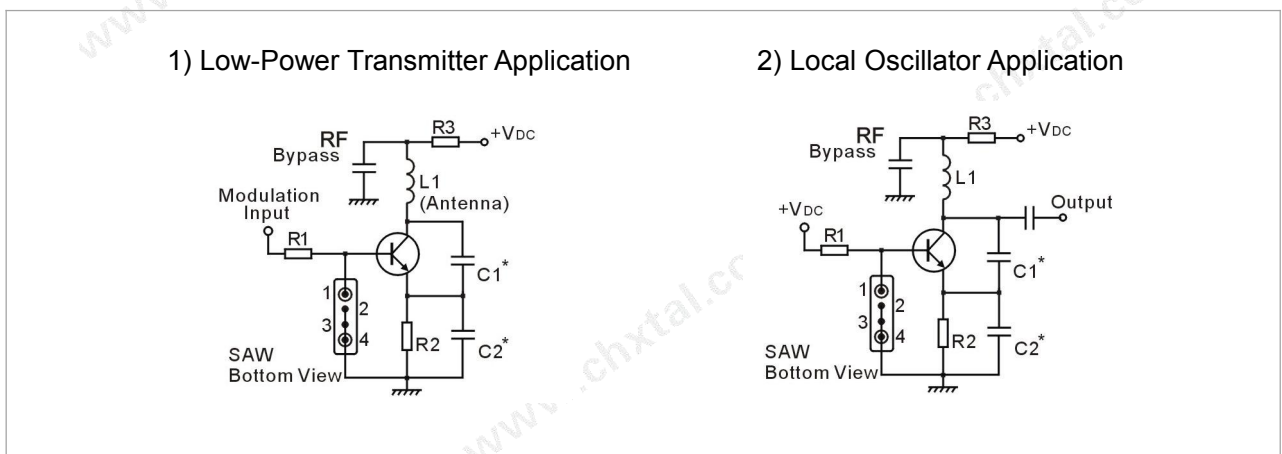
1) Low-Power Transmitter Application

RF Bypass
R3
$+V_{DC}$
L1 (Antenna)
Modulation Input
R1
C1*
1
2
3
4
SAW Bottom View
R2
C2*

2) Local Oscillator Application

RF Bypass
R3
$+V_{DC}$
L1
$+V_{DC}$
Output
R1
C1*
1
2
3
4
SAW Bottom View
R2
C2*

www.chxtal.com